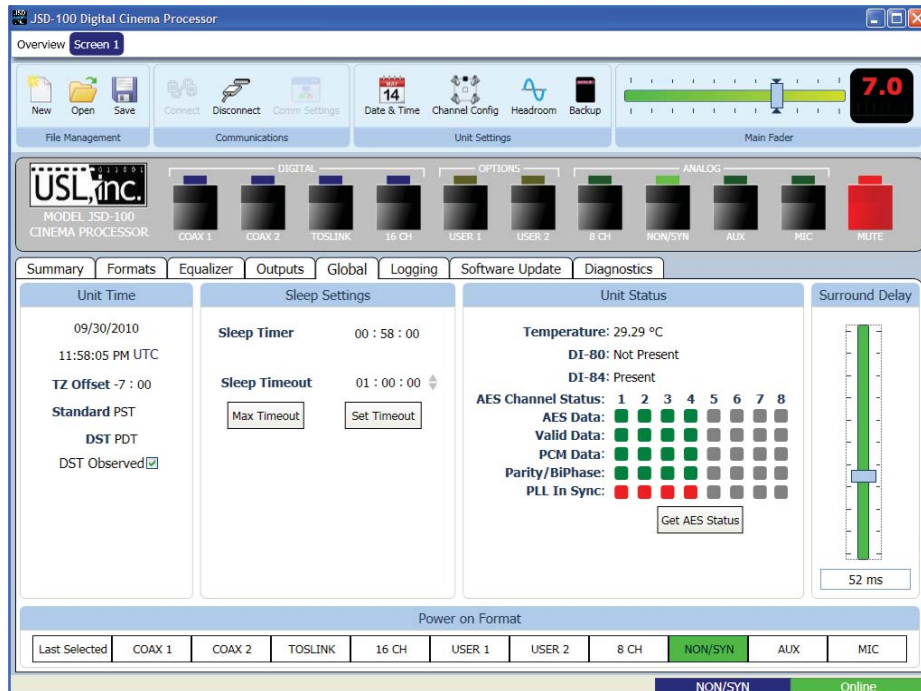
JSD-100 Digital Cinema Processor

Overview Screen 1

New Open Save
File Management

Connect Disconnect Comm Settings
Communications

Date & Time Channel Config Headroom Backup
Unit Settings

7.0
Main Fader

USL, inc.
MODEL JSD-100 CINEMA PROCESSOR

DIGITAL
COAX 1 COAX 2 TOSLINK 16 CH
OPTIONS
USER 1 USER 2
ANALOG
8 CH NON/SYN AUX MIC
MUTE

Summary Formats Equalizer Outputs Global Logging Software Update Diagnostics

Unit Time

09/30/2010
11:58:05 PM UTC
TZ Offset -7 : 00
Standard PST
DST PDT
DST Observed

Sleep Settings

Sleep Timer 00 : 58 : 00
Sleep Timeout 01 : 00 : 00
Max Timeout Set Timeout

Unit Status

Temperature: 29.29 °C
DI-80: Not Present
DI-84: Present
AES Channel Status: 1 2 3 4 5 6 7 8
AES Data:
Valid Data:
PCM Data:
Parity/BiPhase:
PLL In Sync:
Get AES Status

Surround Delay

52 ms

Power on Format

| Last Selected | COAX 1 | COAX 2 | TOSLINK | 16 CH | USER 1 | USER 2 | 8 CH | NON/SYN | AUX | MIC |
|---|---|---|---|---|---|---|---|---|---|---|

NON/SYN Online